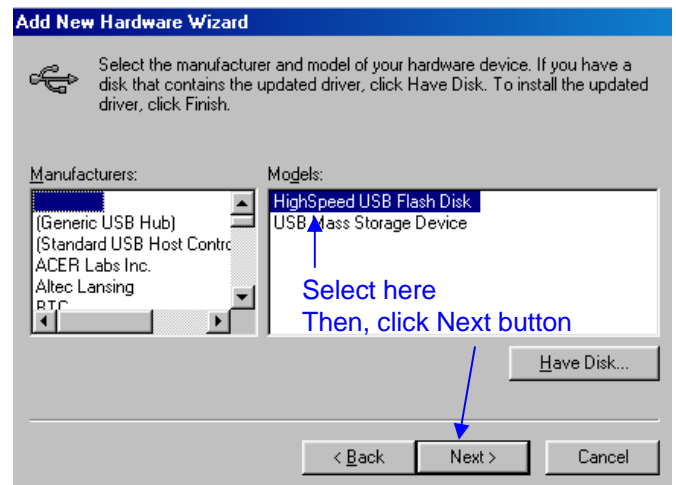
Add New Hardware Wizard

Select the manufacturer and model of your hardware device. If you have a disk that contains the updated driver, click Have Disk. To install the updated driver, click Finish.

Manufacturers:

(Generic USB Hub)
(Standard USB Host Contro
ACER Labs Inc.
Altec Lansing
BTC

Models:

HighSpeed USB Flash Disk
USB Mass Storage Device

Select here
Then, click Next button

Have Disk...

< Back
Next >
Cancel